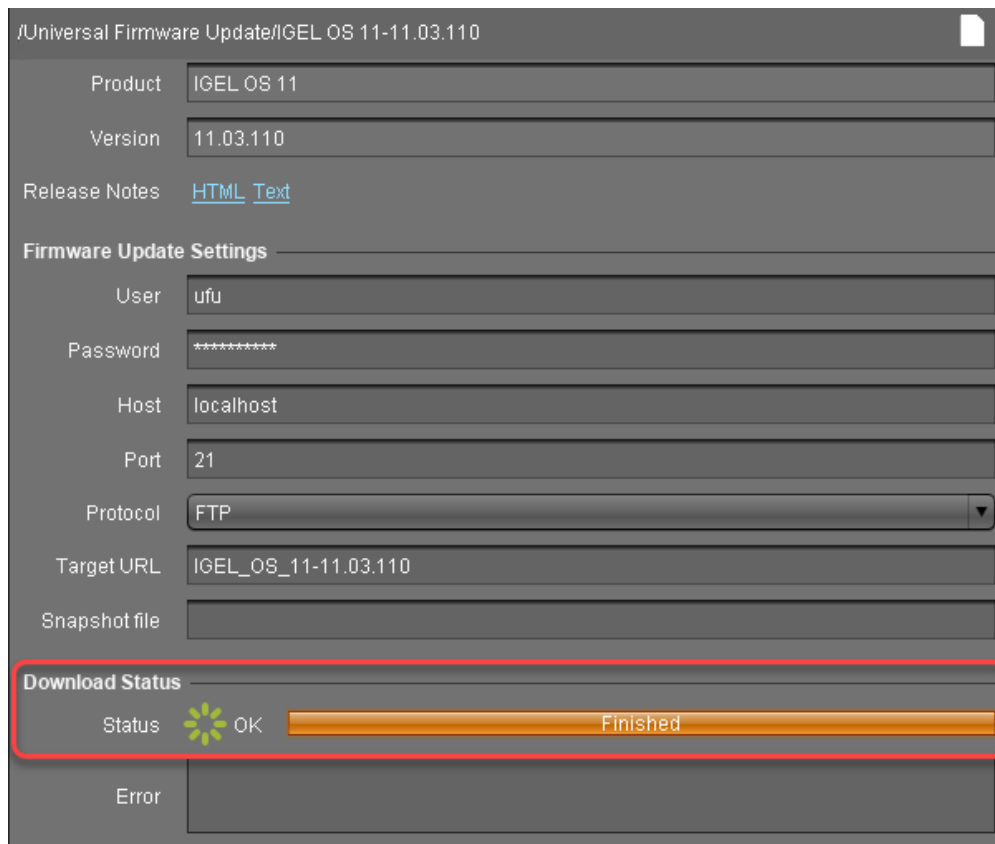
/Universal Firmware Update/IGEL OS 11-11.03.110

Product IGEL OS 11

Version 11.03.110

Release Notes HTML Text

Firmware Update Settings

User ufu

Password ***********

Host localhost

Port 21

Protocol FTP

Target URL IGEL_OS_11-11.03.110

Snapshot file

Download Status

Status OK Finished

Error